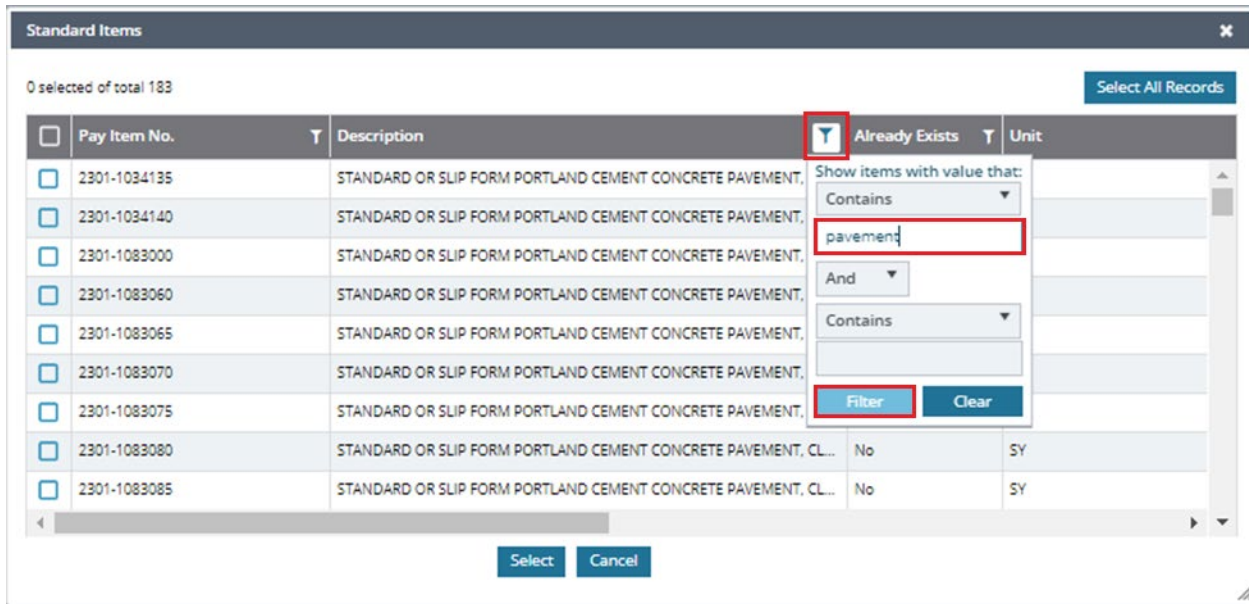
Standard Items

0 selected of total 183

Select All Records

| | Pay Item No. | Description | Already Exists | Unit |
|---|---|---|---|---|
| | 2301-1034135 | STANDARD OR SLIP FORM PORTLAND CEMENT CONCRETE PAVEMENT, | | |
| | 2301-1034140 | STANDARD OR SLIP FORM PORTLAND CEMENT CONCRETE PAVEMENT, | | |
| | 2301-1083000 | STANDARD OR SLIP FORM PORTLAND CEMENT CONCRETE PAVEMENT, | | |
| | 2301-1083060 | STANDARD OR SLIP FORM PORTLAND CEMENT CONCRETE PAVEMENT, | | |
| | 2301-1083065 | STANDARD OR SLIP FORM PORTLAND CEMENT CONCRETE PAVEMENT, | | |
| | 2301-1083070 | STANDARD OR SLIP FORM PORTLAND CEMENT CONCRETE PAVEMENT, | | |
| | 2301-1083075 | STANDARD OR SLIP FORM PORTLAND CEMENT CONCRETE PAVEMENT, | | |
| | 2301-1083080 | STANDARD OR SLIP FORM PORTLAND CEMENT CONCRETE PAVEMENT, CL... | No | SY |
| | 2301-1083085 | STANDARD OR SLIP FORM PORTLAND CEMENT CONCRETE PAVEMENT, CL... | No | SY |

Show items with value that:
Contains
pavement
And
Contains
Filter
Clear

Select
Cancel